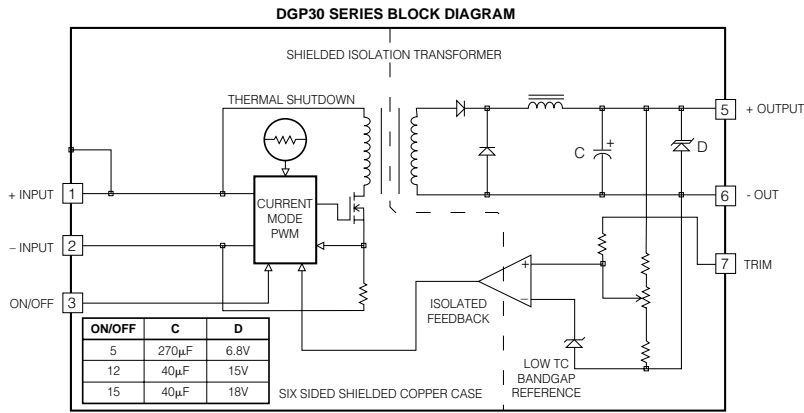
DGP30 SERIES BLOCK DIAGRAM

SHIELDED ISOLATION TRANSFORMER

THERMAL SHUTDOWN

+ INPUT 1

– INPUT 2

ON/OFF 3

CURRENT MODE PWM

C

D

5 + OUTPUT

6 - OUT

7 TRIM

ISOLATED FEEDBACK

LOW TC BANDGAP REFERENCE

| ON/OFF | C | D |
|---|---|---|
| 5 | 270$\mu$F | 6.8V |
| 12 | 40$\mu$F | 15V |
| 15 | 40$\mu$F | 18V |

SIX SIDED SHIELDED COPPER CASE